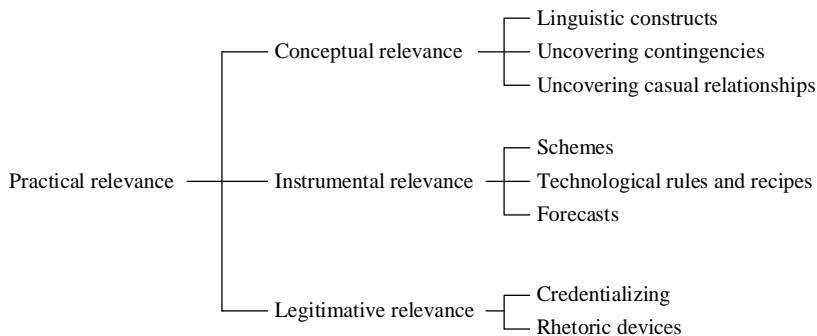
Practical relevance

Conceptual relevance

Linguistic constructs

Uncovering contingencies

Uncovering casual relationships

Instrumental relevance

Schemes

Technological rules and recipes

Forecasts

Legitimative relevance

Credentializing

Rhetoric devices